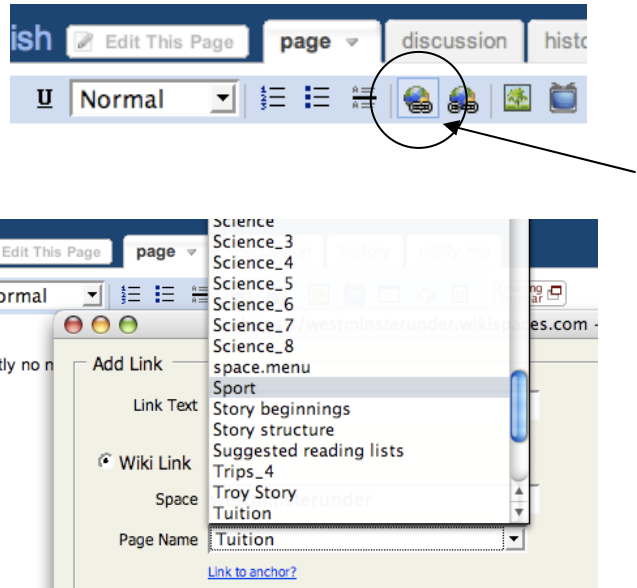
ish Edit This Page page discussion histo

U Normal

Edit This Page page history notify me

ormal

westminsterunder.wikispaces.com

tly no n

Add Link

Link Text

Wiki Link

Space westminsterunder

Page Name Tuition

Link to anchor?

Science
Science_3
Science_4
Science_5
Science_6
Science_7
Science_8
space.menu
Sport
Story beginnings
Story structure
Suggested reading lists
Trips_4
Troy Story
Tuition